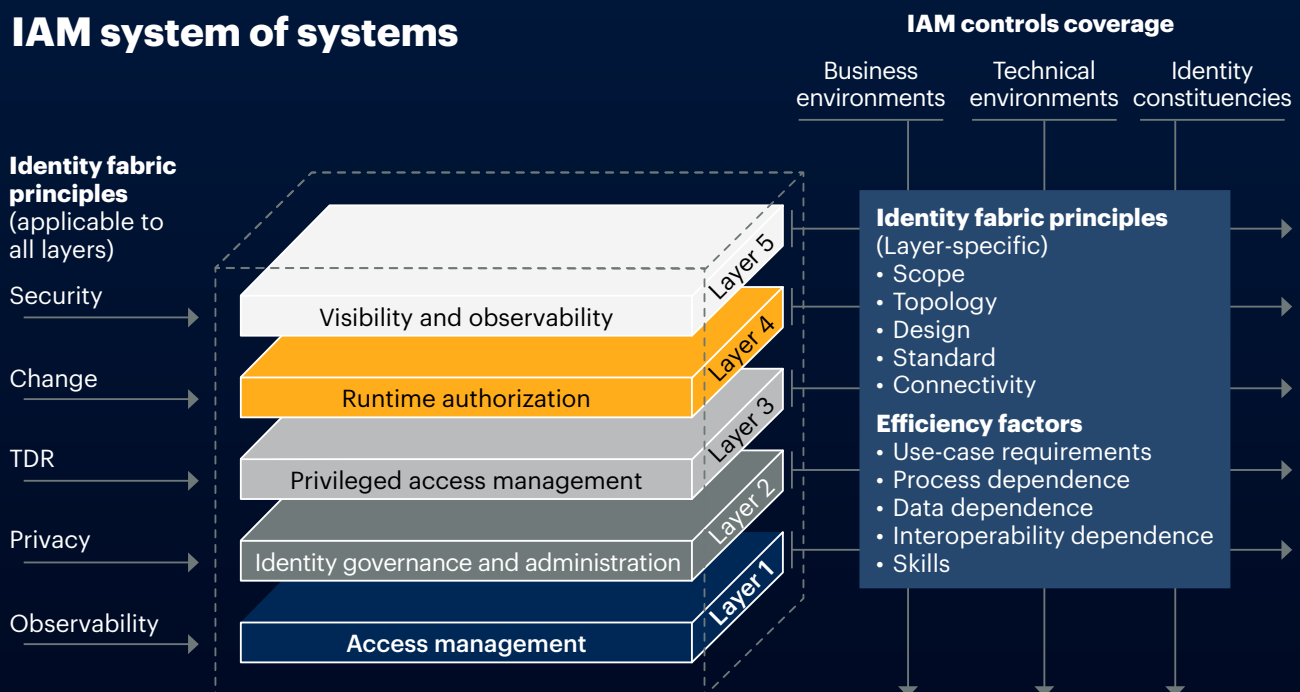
IAM system of systems

IAM controls coverage

Business environments

Technical environments

Identity constituencies

Identity fabric principles (applicable to all layers)

Security

Change

TDR

Privacy

Observability

Layer 5

Visibility and observability

Layer 4

Runtime authorization

Layer 3

Privileged access management

Layer 2

Identity governance and administration

Layer 1

Access management

Identity fabric principles (Layer-specific)
• Scope
• Topology
• Design
• Standard
• Connectivity

Efficiency factors
• Use-case requirements
• Process dependence
• Data dependence
• Interoperability dependence
• Skills